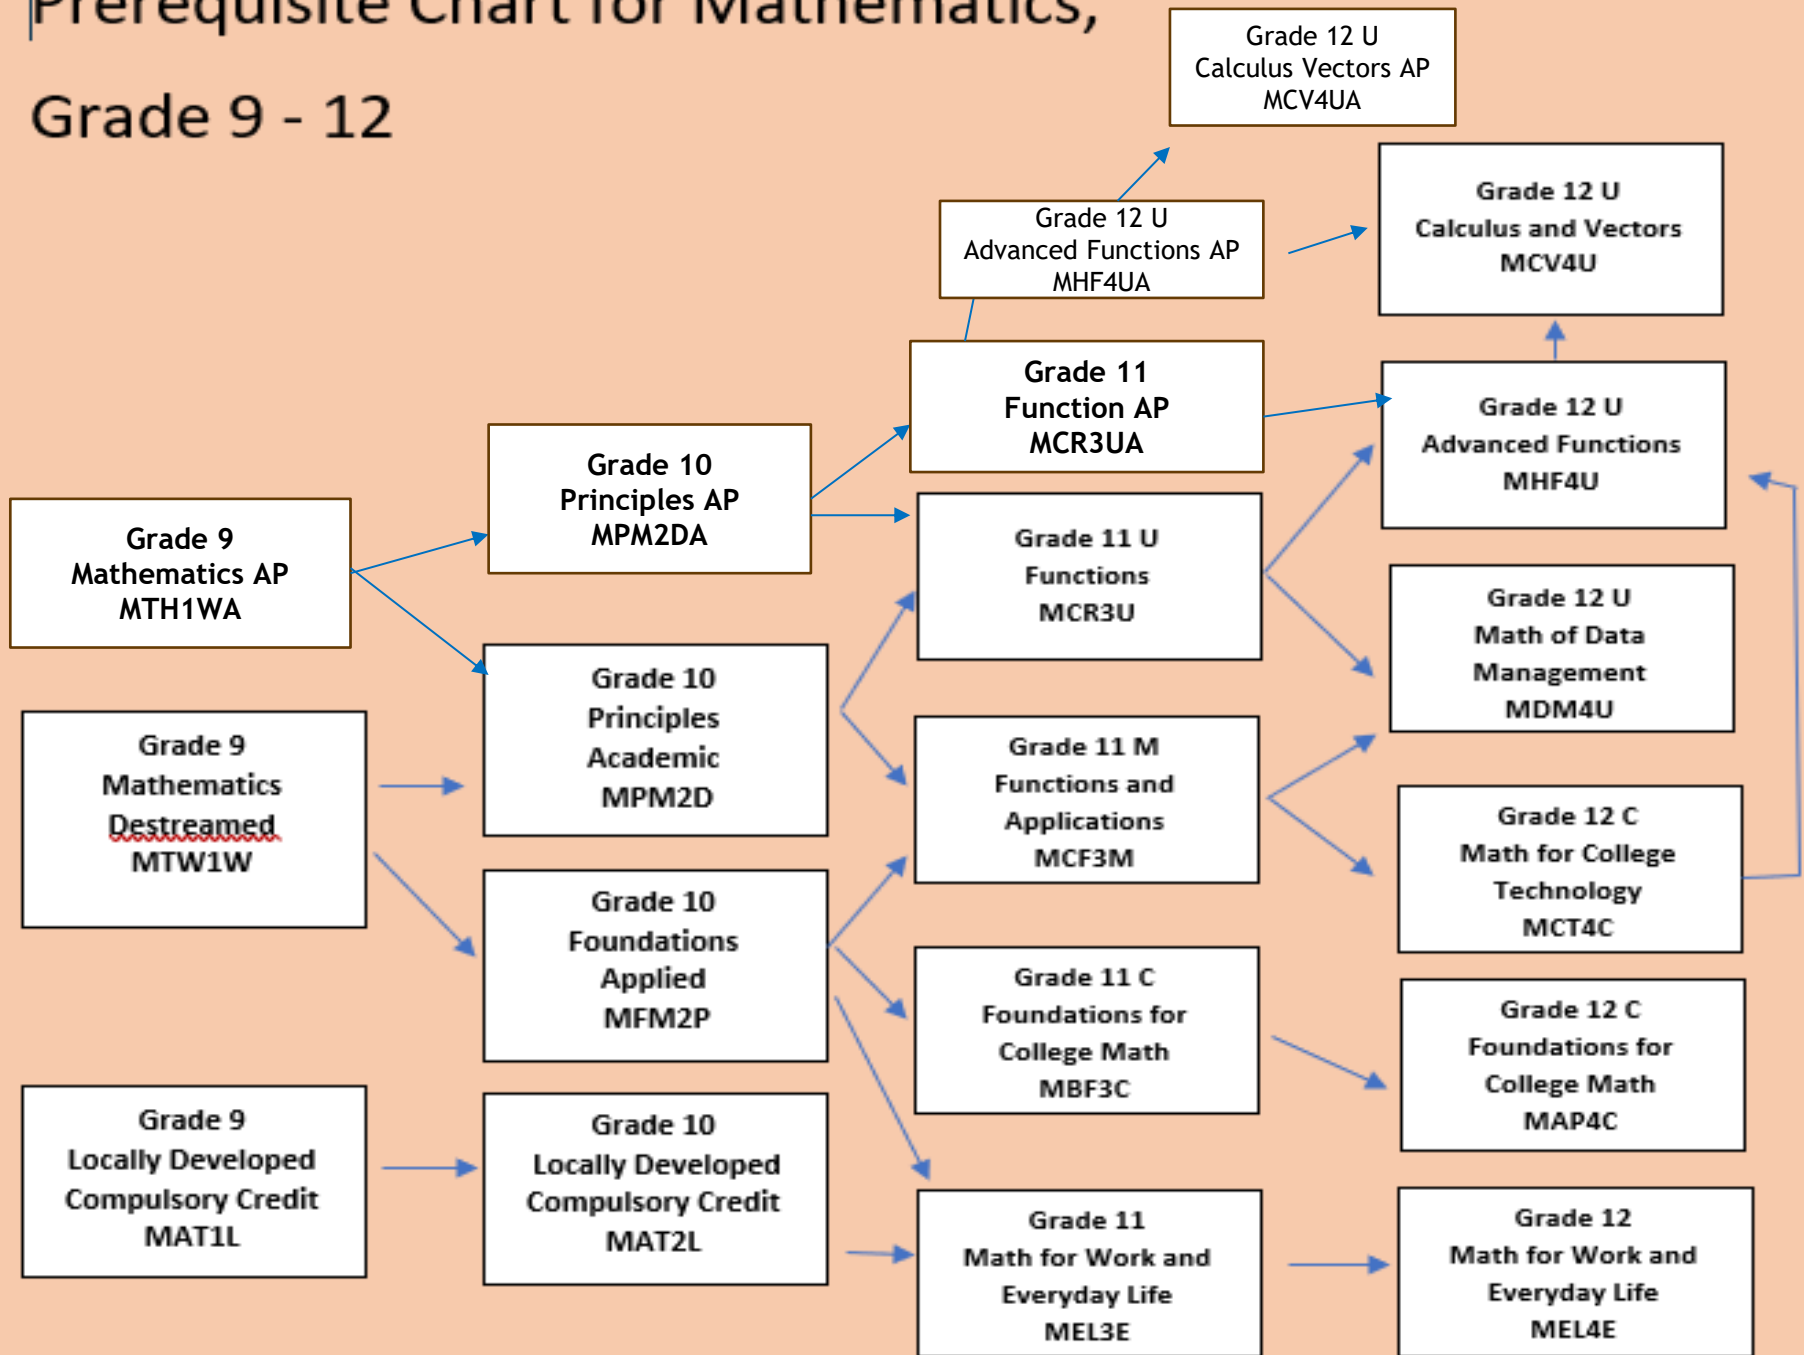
Prerequisite Chart for Mathematics,

Grade 9 - 12

Grade 12 U
Calculus Vectors AP
MCV4UA

Grade 12 U
Advanced Functions AP
MHF4UA

Grade 12 U
Calculus and Vectors
MCV4U

Grade 11
Function AP
MCR3UA

Grade 12 U
Advanced Functions
MHF4U

Grade 10
Principles AP
MPM2DA

Grade 9
Mathematics AP
MTH1WA

Grade 11 U
Functions
MCR3U

Grade 12 U
Math of Data Management
MDM4U

Grade 10
Principles
Academic
MPM2D

Grade 9
Mathematics
Destreamed
MTW1W

Grade 11 M
Functions and Applications
MCF3M

Grade 12 C
Math for College Technology
MCT4C

Grade 10
Foundations
Applied
MFM2P

Grade 11 C
Foundations for College Math
MBF3C

Grade 12 C
Foundations for College Math
MAP4C

Grade 9
Locally Developed
Compulsory Credit
MAT1L

Grade 10
Locally Developed
Compulsory Credit
MAT2L

Grade 11
Math for Work and Everyday Life
MEL3E

Grade 12
Math for Work and Everyday Life
MEL4E